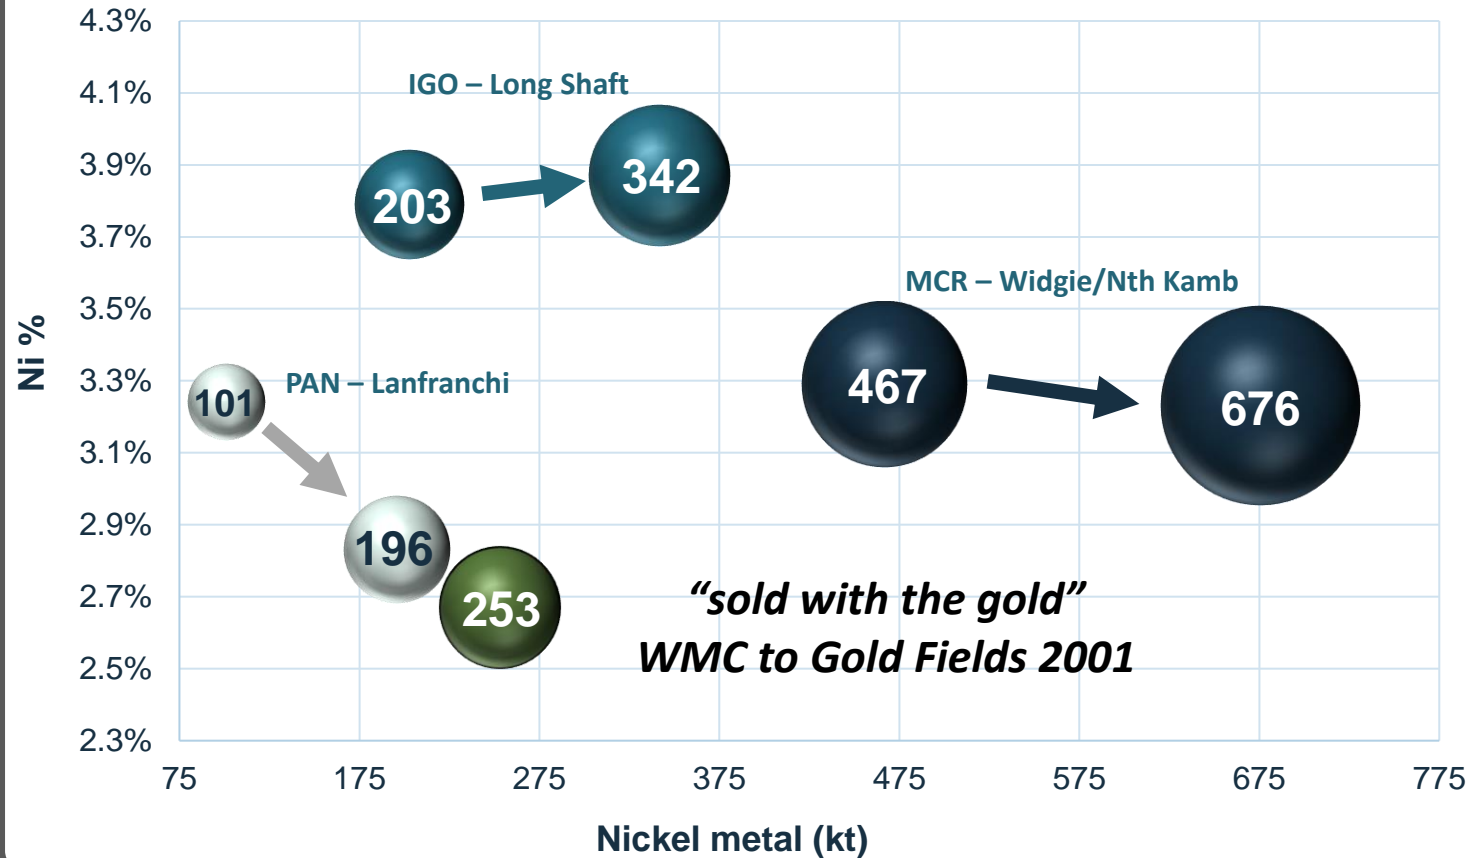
4.3%
4.1%
3.9%
3.7%
3.5%
3.3%
3.1%
2.9%
2.7%
2.5%
2.3%

Ni %

IGO – Long Shaft

203

342

MCR – Widgie/Nth Kamb

467

676

101

PAN – Lanfranchi

196

253

“sold with the gold”
WMC to Gold Fields 2001

75
175
275
375
475
575
675
775

Nickel metal (kt)